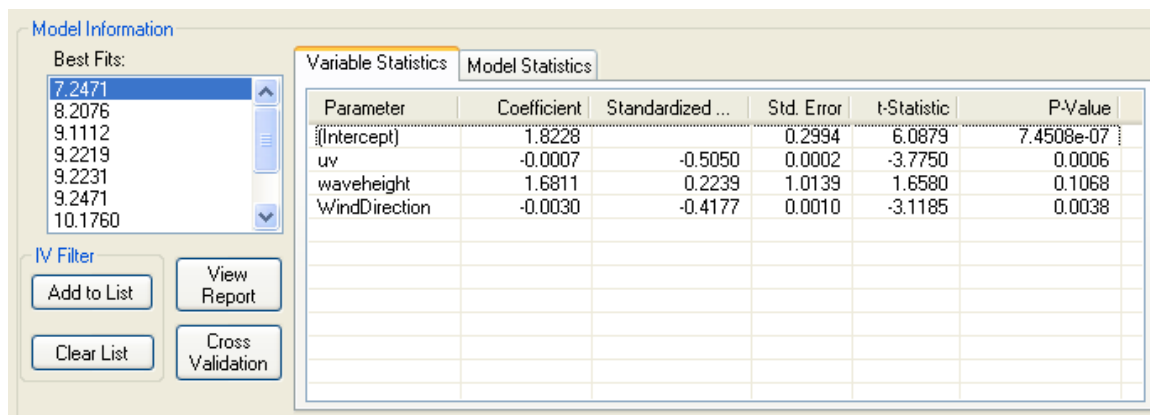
Model Information

Best Fits:

7.2471
8.2076
9.1112
9.2219
9.2231
9.2471
10.1760

IV Filter

Add to List

View Report

Clear List

Cross Validation

Variable Statistics | Model Statistics

| Parameter | Coefficient | Standardized ... | Std. Error | t-Statistic | P-Value |
|---|---|---|---|---|---|
| (Intercept) | 1.8228 | | 0.2994 | 6.0879 | 7.4508e-07 |
| uv | -0.0007 | -0.5050 | 0.0002 | -3.7750 | 0.0006 |
| waveheight | 1.6811 | 0.2239 | 1.0139 | 1.6580 | 0.1068 |
| WindDirection | -0.0030 | -0.4177 | 0.0010 | -3.1185 | 0.0038 |